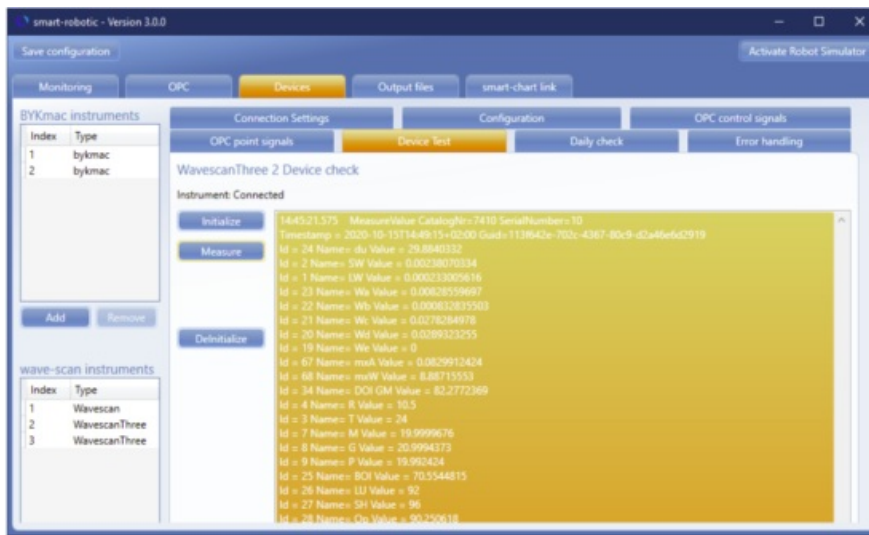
smart-robotic - Version 3.0.0

Save configuration

Activate Robot Simulator

Monitoring
OPC
Devices
Output files
smart-chart link

BYKmac instruments

| Index | Type |
|---|---|
| 1 | bykmac |
| 2 | bykmac |

Add
Remove

wave-scan instruments

| Index | Type |
|---|---|
| 1 | Wavescan |
| 2 | WavescanThree |
| 3 | WavescanThree |

Connection Settings
Configuration
OPC control signals
OPC point signals
Device Test
Daily check
Error handling

WavescanThree 2 Device check

Instrument: Connected

Initialize
Measure
DeInitialize

14:45:21.575 MeasureValue CatalogNr=7410 SerialNumber=10
Timestamp = 2020-10-15T14:49:15+02:00 Guid=113f642e-702c-4367-80c9-d2a46e6d2919
Id = 24 Name= du Value = 29.8840332
Id = 2 Name= SW Value = 0.00238070334
Id = 1 Name= LW Value = 0.000233005616
Id = 23 Name= Wa Value = 0.00828559697
Id = 22 Name= Wb Value = 0.000832835503
Id = 21 Name= Wc Value = 0.0278284978
Id = 20 Name= Wd Value = 0.0289323255
Id = 19 Name= We Value = 0
Id = 67 Name= mxA Value = 0.0829912424
Id = 68 Name= mxW Value = 8.88715553
Id = 34 Name= DOI GM Value = 82.2772369
Id = 4 Name= R Value = 10.5
Id = 3 Name= T Value = 24
Id = 7 Name= M Value = 19.9999676
Id = 8 Name= G Value = 20.9994373
Id = 9 Name= P Value = 19.992424
Id = 25 Name= BOI Value = 70.5544815
Id = 26 Name= LU Value = 92
Id = 27 Name= SH Value = 96
Id = 28 Name= Op Value = 90.250618